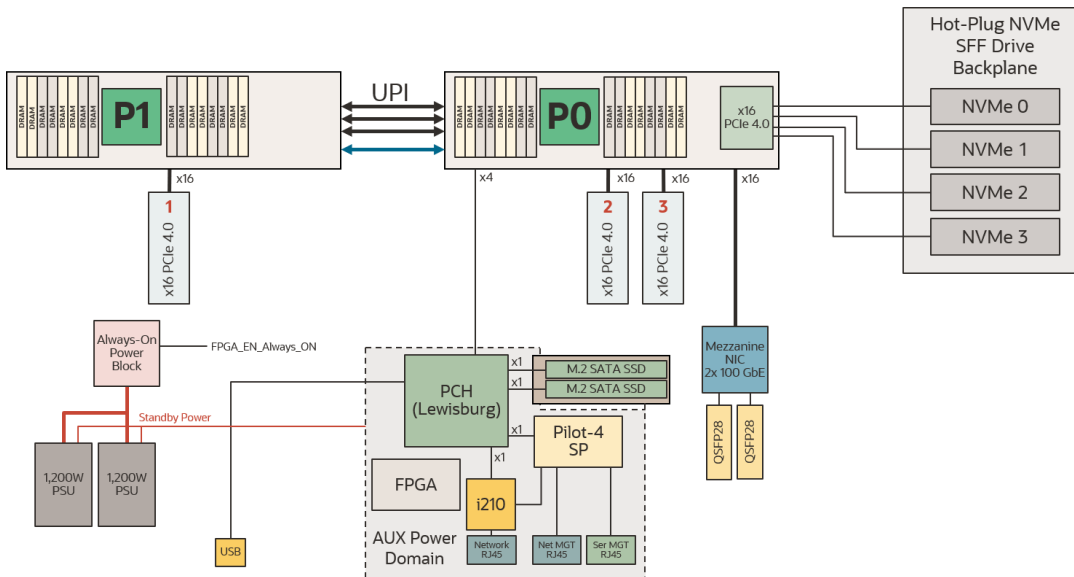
Hot-Plug NVMe SFF Drive Backplane

NVMe 0
NVMe 1
NVMe 2
NVMe 3

DRAM DRAM DRAM DRAM DRAM DRAM DRAM DRAM
P1
DRAM DRAM DRAM DRAM DRAM DRAM DRAM DRAM

UPI

DRAM DRAM DRAM DRAM DRAM DRAM DRAM DRAM
P0
DRAM DRAM DRAM DRAM DRAM DRAM DRAM DRAM

x16
PCIe 4.0

x16
1
x16 PCIe 4.0

x4
x16
2
x16 PCIe 4.0
x16
3
x16 PCIe 4.0
x16

Always-On Power Block
FPGA_EN_Always_ON
Standby Power
1,200W PSU
1,200W PSU
USB

PCH (Lewisburg)
x1
M.2 SATA SSD
x1
M.2 SATA SSD
x1
Pilot-4 SP
x1
FPGA
i210
Network RJ45
Net MGT RJ45
Ser MGT RJ45
AUX Power Domain

Mezzanine NIC 2x 100 GbE
QSFP28
QSFP28